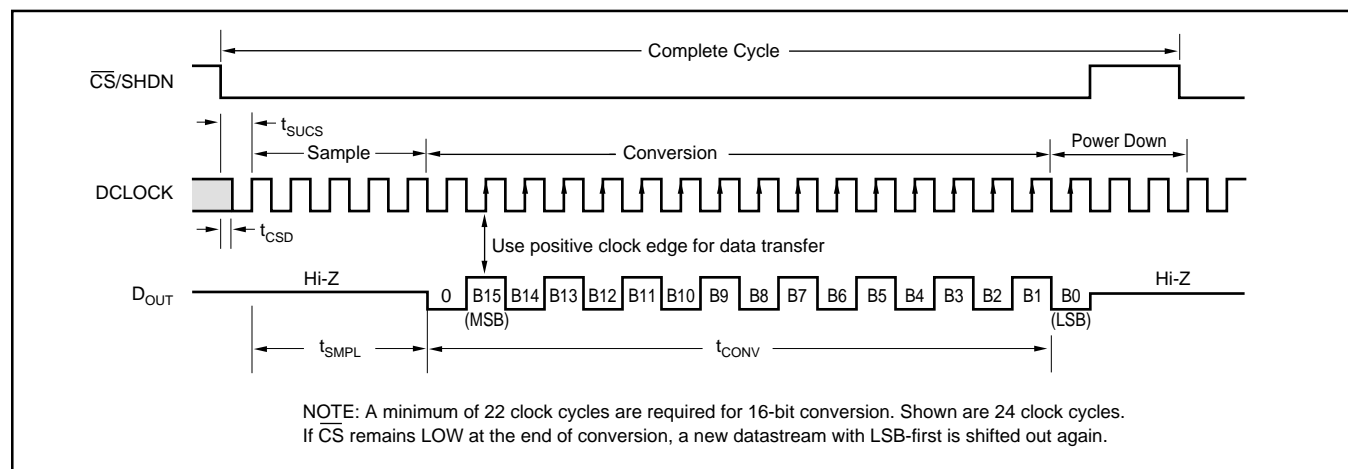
Complete Cycle

$\overline{CS}$/SHDN

$t_{SUCS}$

Sample

Conversion

Power Down

DCLOCK

$t_{CSD}$

Use positive clock edge for data transfer

$D_{OUT}$

Hi-Z

0 B15 (MSB) B14 B13 B12 B11 B10 B9 B8 B7 B6 B5 B4 B3 B2 B1 B0 (LSB)

Hi-Z

$t_{SMPL}$

$t_{CONV}$

NOTE: A minimum of 22 clock cycles are required for 16-bit conversion. Shown are 24 clock cycles. If $\overline{CS}$ remains LOW at the end of conversion, a new datastream with LSB-first is shifted out again.